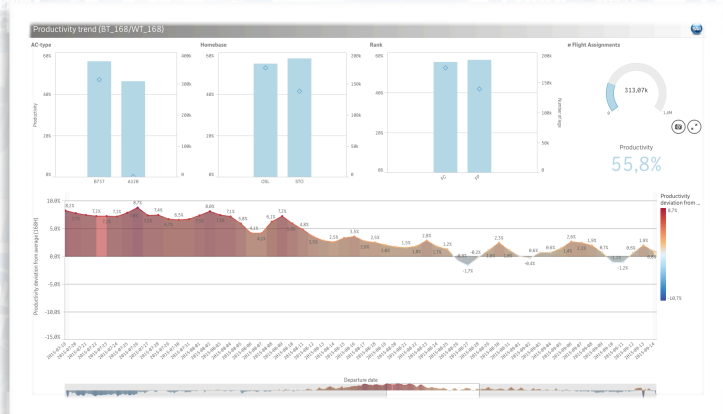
Productivity trend (BT_168/WT_168)

AC-type

60%
40%
20%
0%
Productivity
400k
300k
200k
100k
0
B737
A320

Homebase

60%
40%
20%
0%
200k
150k
100k
50k
0
OSL
STO

Rank

60%
40%
20%
0%
200k
150k
100k
50k
0
Number of legs
CP
FP

# Flight Assignments

313,07k
0
1,4M

Productivity
55,8%

10,0%
5,0%
0,0%
-5,0%
-10,0%
-15,0%
Productivity deviation from average (TSBH)

8,7%
7,2%
7,1%
7,4%
8,0%
7,2%
4,9%
2,5%
3,5%
2,8%
2,5%
1,5%
1,2%
2,1%
2,6%
1,9%
-1,7%
-1,2%
-0,4%
1,9%
0,9%

Departure date

Productivity deviation from ...
8,7%
-10,7%